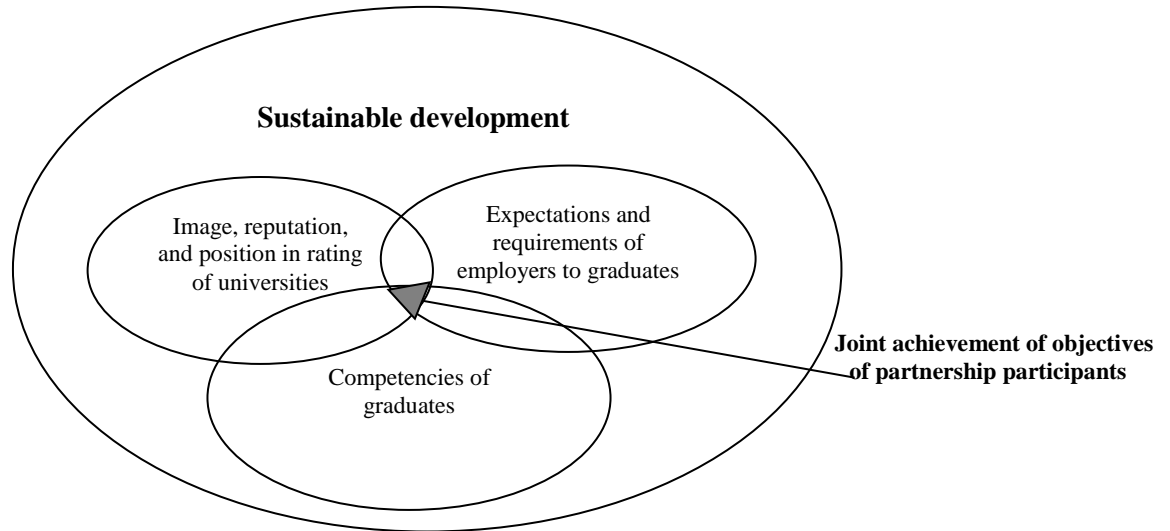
Sustainable development

Image, reputation, and position in rating of universities

Expectations and requirements of employers to graduates

Competencies of graduates

Joint achievement of objectives of partnership participants